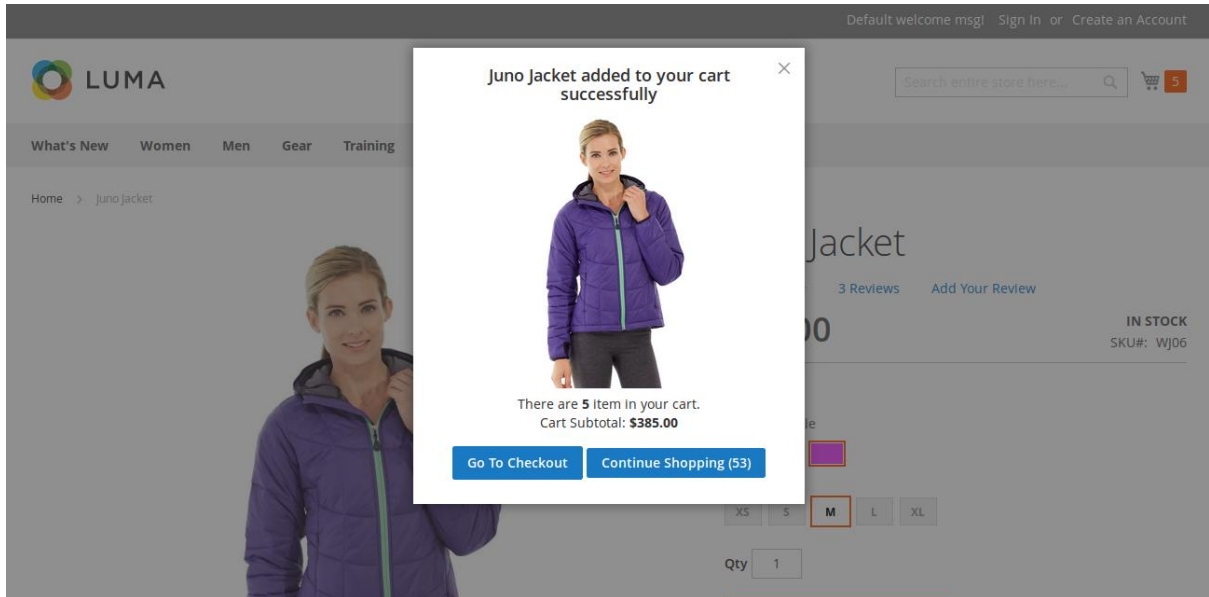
Default welcome msg! Sign In or Create an Account

LUMA

Search entire store here...

5

What's New Women Men Gear Training

Home > Juno Jacket

Juno Jacket added to your cart successfully

×

There are **5** item in your cart.
Cart Subtotal: **$385.00**

Go To Checkout

Continue Shopping (53)

Jacket

3 Reviews Add Your Review

00

IN STOCK
SKU#: WJ06

le

XS S M L XL

Qty 1